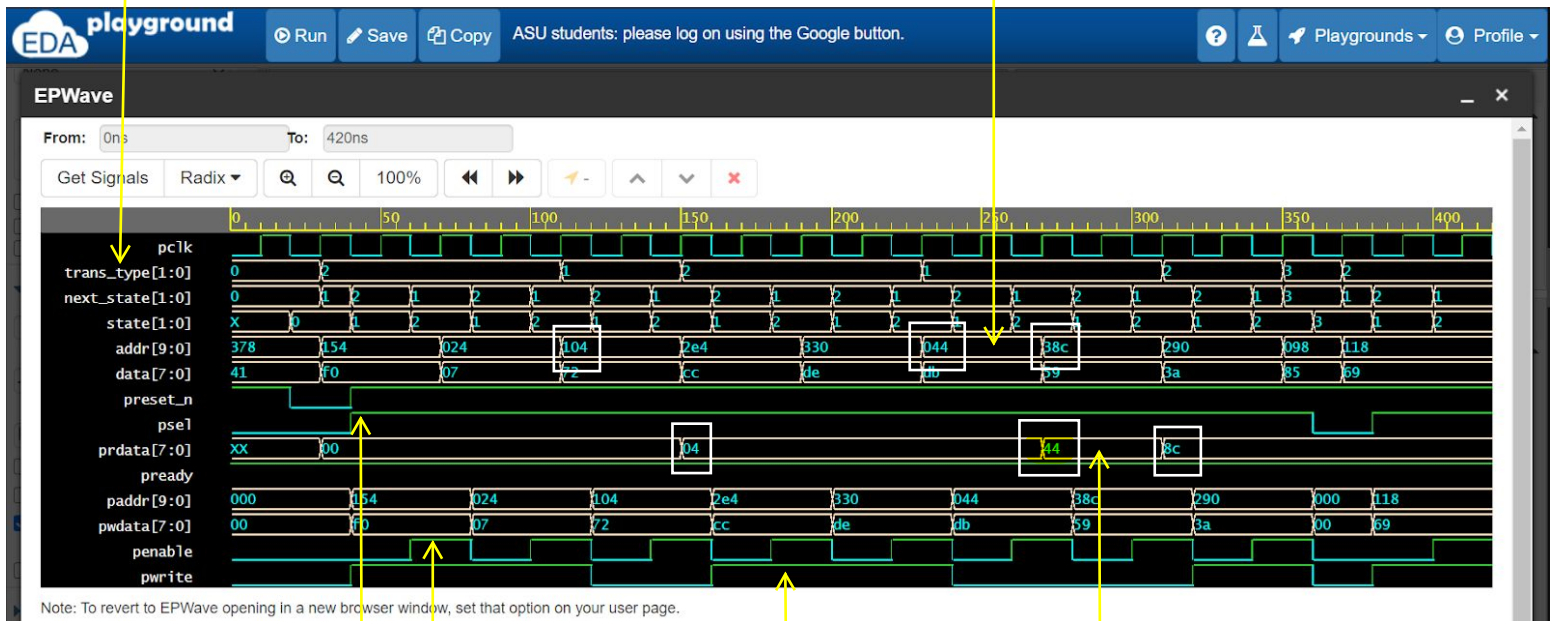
EDA playground Run Save Copy ASU students: please log on using the Google button. Playgrounds Profile

EPWave

From: 0ns To: 420ns

Get Signals Radix 100%

0 50 100 150 200 250 300 350 400

pclk
trans_type[1:0] 0 2 1 2 1 2 3 2
next_state[1:0] 0 1 2 1 2 1 2 1 2 1 2 1 2 1 2 1 2 1 2 1 3 1 2 1
state[1:0] X 0 1 2 1 2 1 2 1 2 1 2 1 2 1 2 1 2 1 2 3 1 2
addr[9:0] 378 154 024 104 2e4 330 044 38c 290 098 118
data[7:0] 41 f0 07 72 cc de db 59 3a 85 69
preset_n
psel
prdata[7:0] XX 00 04 44 8c
pready
paddr[9:0] 000 154 024 104 2e4 330 044 38c 290 000 118
pwdata[7:0] 00 f0 07 72 cc de db 59 3a 00 69
penable
pwrite

Note: To revert to EPWave opening in a new browser window, set that option on your user page.